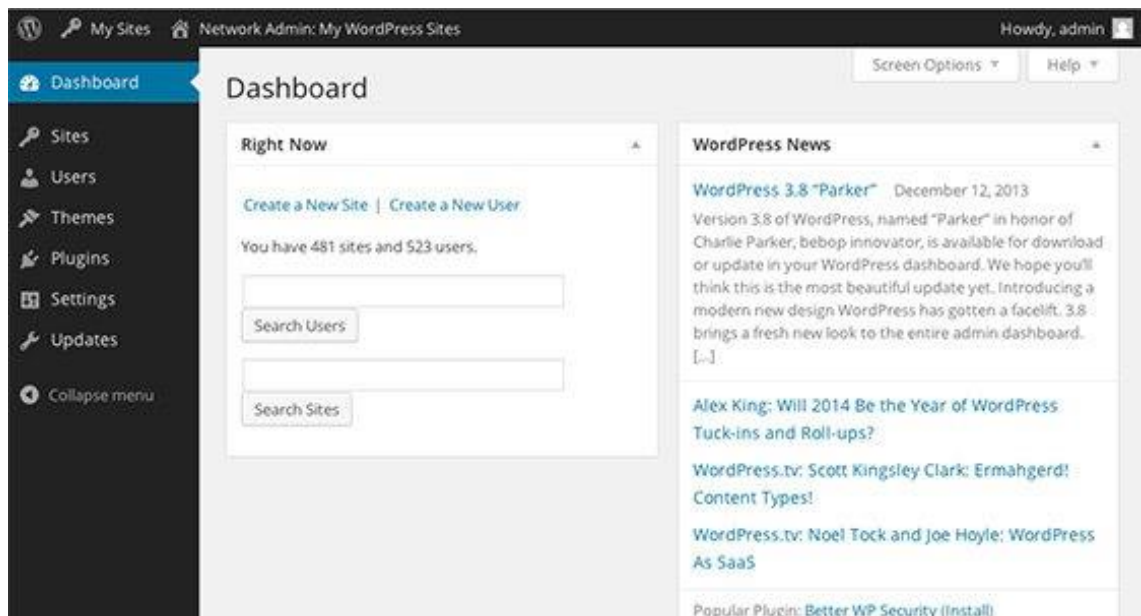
My Sites Network Admin: My WordPress Sites Howdy, admin

Dashboard
Sites
Users
Themes
Plugins
Settings
Updates
Collapse menu

Dashboard

Screen Options ▾ Help ▾

Right Now

Create a New Site | Create a New User

You have 481 sites and 523 users.

Search Users

Search Sites

WordPress News

WordPress 3.8 "Parker" December 12, 2013

Version 3.8 of WordPress, named "Parker" in honor of Charlie Parker, bebop innovator, is available for download or update in your WordPress dashboard. We hope you'll think this is the most beautiful update yet. Introducing a modern new design WordPress has gotten a facelift. 3.8 brings a fresh new look to the entire admin dashboard. [...]

Alex King: Will 2014 Be the Year of WordPress Tuck-ins and Roll-ups?

WordPress.tv: Scott Kingsley Clark: Ermahgerd! Content Types!

WordPress.tv: Noel Tock and Joe Hoyle: WordPress As SaaS

Popular Plugin: Better WP Security (Install)